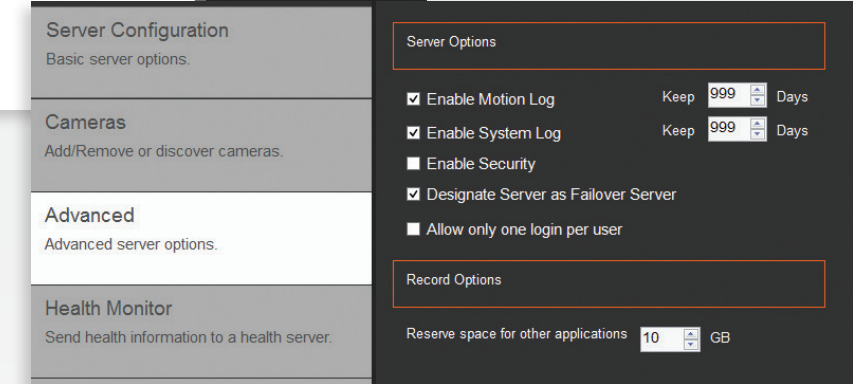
Server Configuration
Basic server options.

Cameras
Add/Remove or discover cameras.

Advanced
Advanced server options.

Health Monitor
Send health information to a health server.

Server Options

☑ Enable Motion Log Keep 999 Days

☑ Enable System Log Keep 999 Days

☐ Enable Security

☑ Designate Server as Failover Server

☐ Allow only one login per user

Record Options

Reserve space for other applications 10 GB